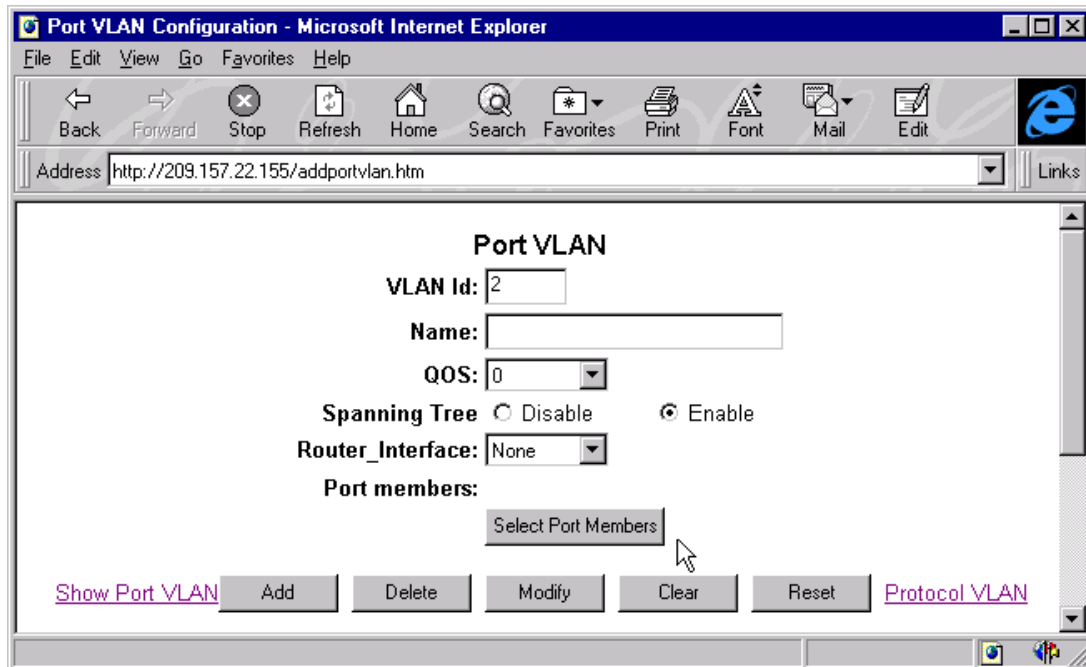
Port VLAN Configuration - Microsoft Internet Explorer

File Edit View Go Favorites Help

Back Forward Stop Refresh Home Search Favorites Print Font Mail Edit

Address http://209.157.22.155/addportvlan.htm

Links

Port VLAN

VLAN Id: 2

Name:

QOS: 0

Spanning Tree ○ Disable ◉ Enable

Router_Interface: None

Port members:

Select Port Members

Show Port VLAN Add Delete Modify Clear Reset Protocol VLAN